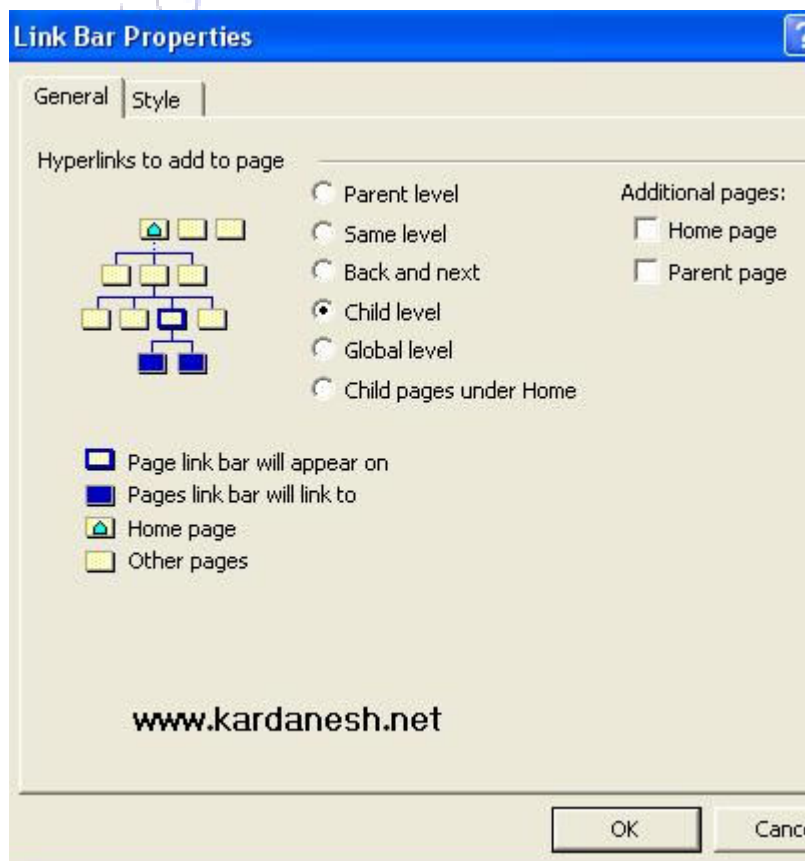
Link Bar Properties

General | Style

Hyperlinks to add to page

Parent level
Same level
Back and next
Child level
Global level
Child pages under Home

Additional pages:
Home page
Parent page

Page link bar will appear on
Pages link bar will link to
Home page
Other pages

www.kardanesh.net

OK
Canc